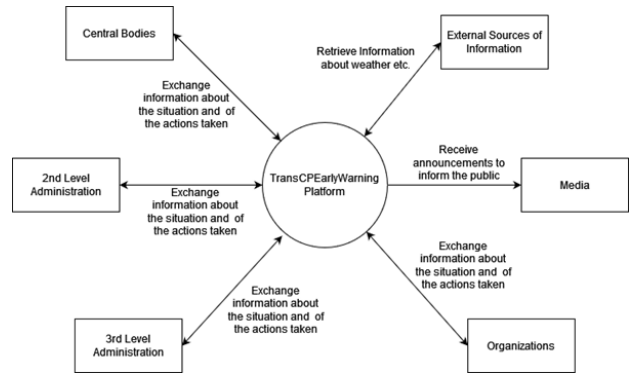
Central Bodies

External Sources of Information

Retrieve Information about weather etc.

Exchange information about the situation and of the actions taken

2nd Level Administration

Exchange information about the situation and of the actions taken

TransCPEarlyWarning Platform

Receive announcements to inform the public

Media

Exchange information about the situation and of the actions taken

Exchange information about the situation and of the actions taken

3rd Level Administration

Organizations